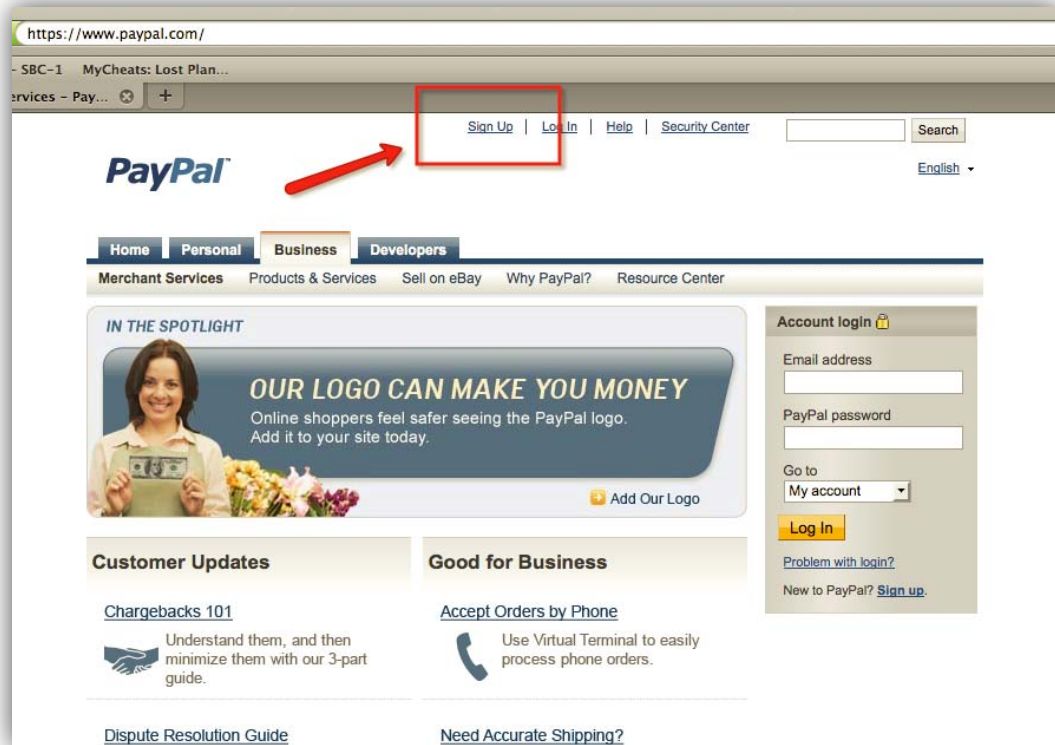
https://www.paypal.com/

- SBC-1 MyCheats: Lost Plan...

ervices - Pay...

Sign Up | Log In | Help | Security Center

Search

PayPal

English

Home Personal Business Developers

Merchant Services Products & Services Sell on eBay Why PayPal? Resource Center

IN THE SPOTLIGHT

OUR LOGO CAN MAKE YOU MONEY

Online shoppers feel safer seeing the PayPal logo. Add it to your site today.

Add Our Logo

Account login

Email address

PayPal password

Go to

My account

Log In

Problem with login?

New to PayPal? Sign up.

Customer Updates

Chargebacks 101

Understand them, and then minimize them with our 3-part guide.

Dispute Resolution Guide

Good for Business

Accept Orders by Phone

Use Virtual Terminal to easily process phone orders.

Need Accurate Shipping?